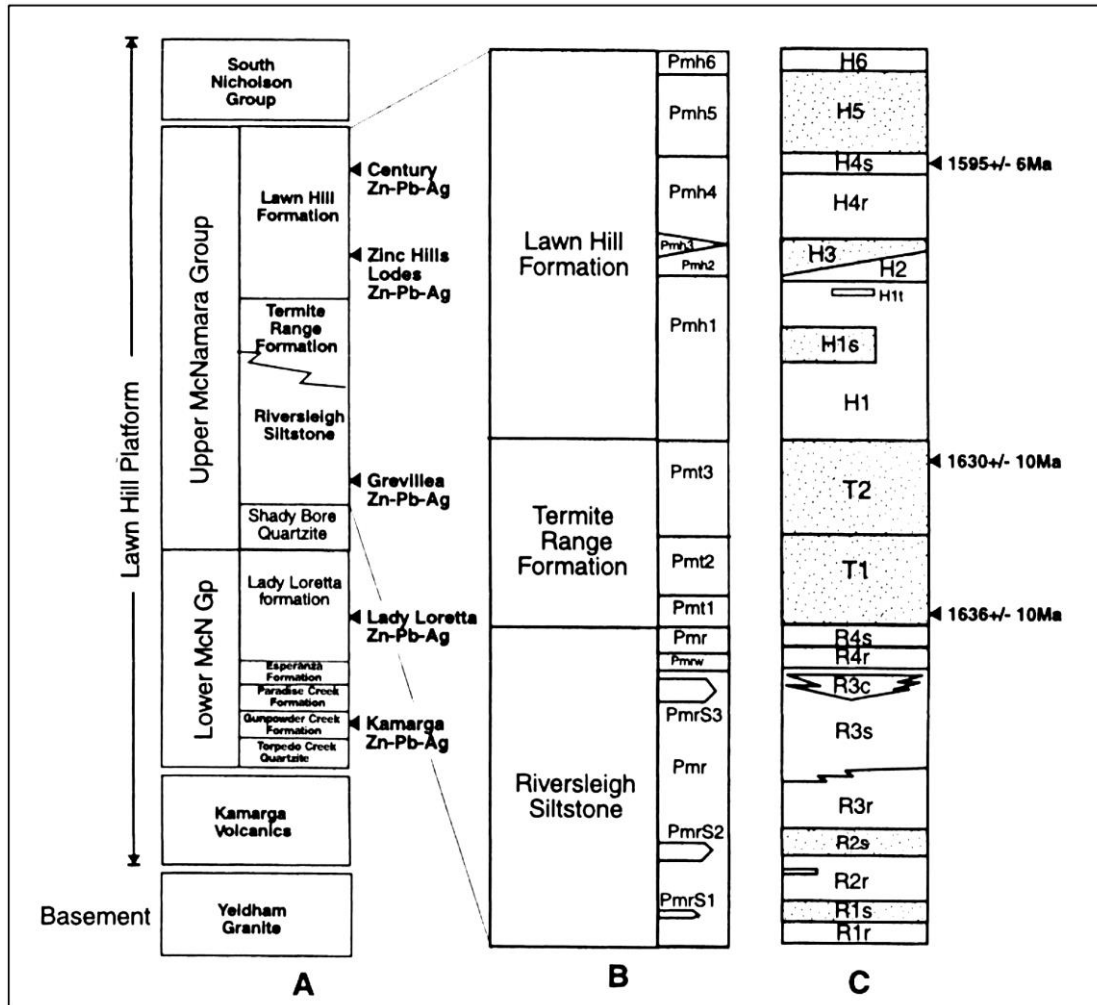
Lawn Hill Platform

South Nicholson Group

Upper McNamara Group

Lawn Hill Formation

Termite Range Formation

Riversleigh Siltstone

Shady Bore Quartzite

Lower McN Gp

Lady Loretta formation

Esperanza Formation

Paradise Creek Formation

Gunpowder Creek Formation

Torpedo Creek Quartzite

Kamarga Volcanics

Basement

Yeldham Granite

Century Zn-Pb-Ag

Zinc Hills Lodes Zn-Pb-Ag

Grevillea Zn-Pb-Ag

Lady Loretta Zn-Pb-Ag

Kamarga Zn-Pb-Ag

A

Lawn Hill Formation

Termite Range Formation

Riversleigh Siltstone

Pmh6

Pmh5

Pmh4

Pmh3

Pmh2

Pmh1

Pmt3

Pmt2

Pmt1

Pmr

Pmrw

PmrS3

Pmr

PmrS2

PmrS1

B

H6

H5

H4s

1595+/- 6Ma

H4r

H3

H2

H1t

H1s

H1

T2

1630+/- 10Ma

T1

1636+/- 10Ma

R4s

R4r

R3c

R3s

R3r

R2s

R2r

R1s

R1r

C